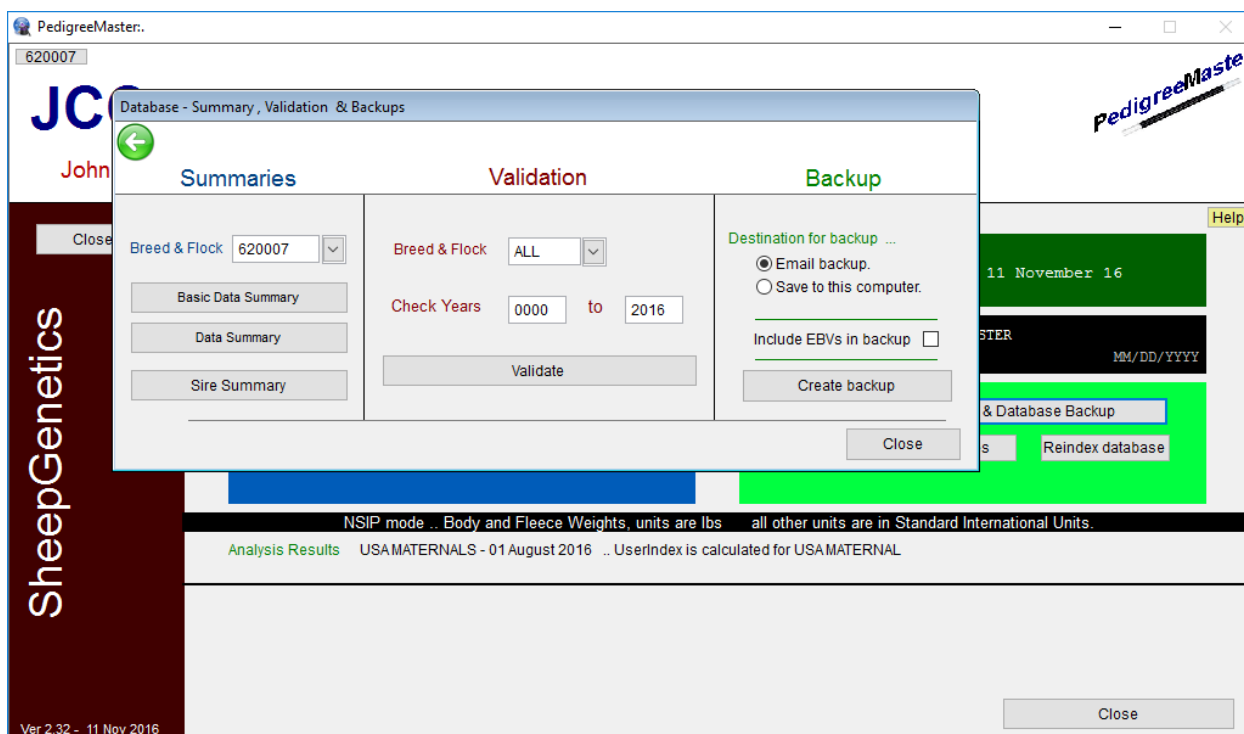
PedigreeMaster:.

620007

JC

John

PedigreeMaste

Database - Summary , Validation & Backups

Summaries

Validation

Backup

Breed & Flock 620007

Basic Data Summary

Data Summary

Sire Summary

Breed & Flock ALL

Check Years 0000 to 2016

Validate

Destination for backup ...

Email backup.

Save to this computer.

Include EBVs in backup

Create backup

Close

Close

Help

11 November 16

STER

MM/DD/YYYY

& Database Backup

s

Reindex database

SheepGenetics

NSIP mode .. Body and Fleece Weights, units are lbs all other units are in Standard International Units.

Analysis Results USA MATERNALS - 01 August 2016 .. UserIndex is calculated for USA MATERNAL

Close

Ver 2.32 - 11 Nov 2016